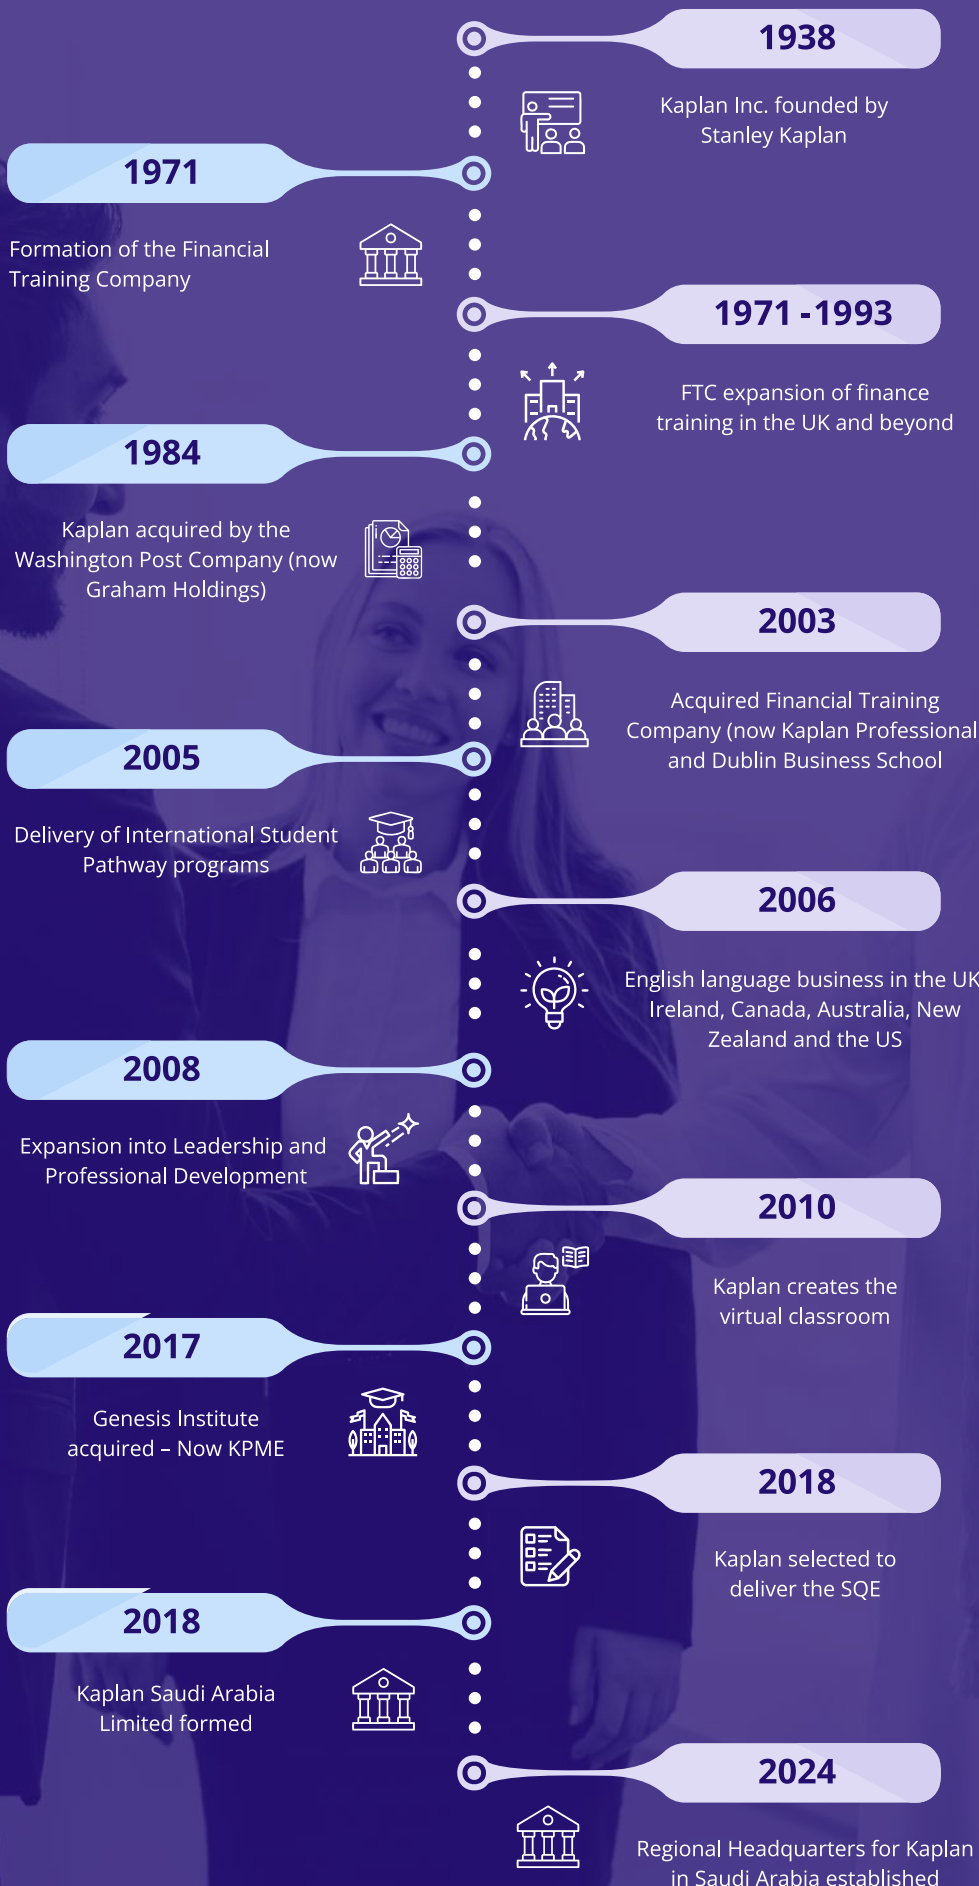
1938

Kaplan Inc. founded by Stanley Kaplan

1971

Formation of the Financial Training Company

1971 -1993

FTC expansion of finance training in the UK and beyond

1984

Kaplan acquired by the Washington Post Company (now Graham Holdings)

2003

Acquired Financial Training Company (now Kaplan Professional and Dublin Business School

2005

Delivery of International Student Pathway programs

2006

English language business in the UK Ireland, Canada, Australia, New Zealand and the US

2008

Expansion into Leadership and Professional Development

2010

Kaplan creates the virtual classroom

2017

Genesis Institute acquired – Now KPME

2018

Kaplan selected to deliver the SQE

2018

Kaplan Saudi Arabia Limited formed

2024

Regional Headquarters for Kaplan in Saudi Arabia established